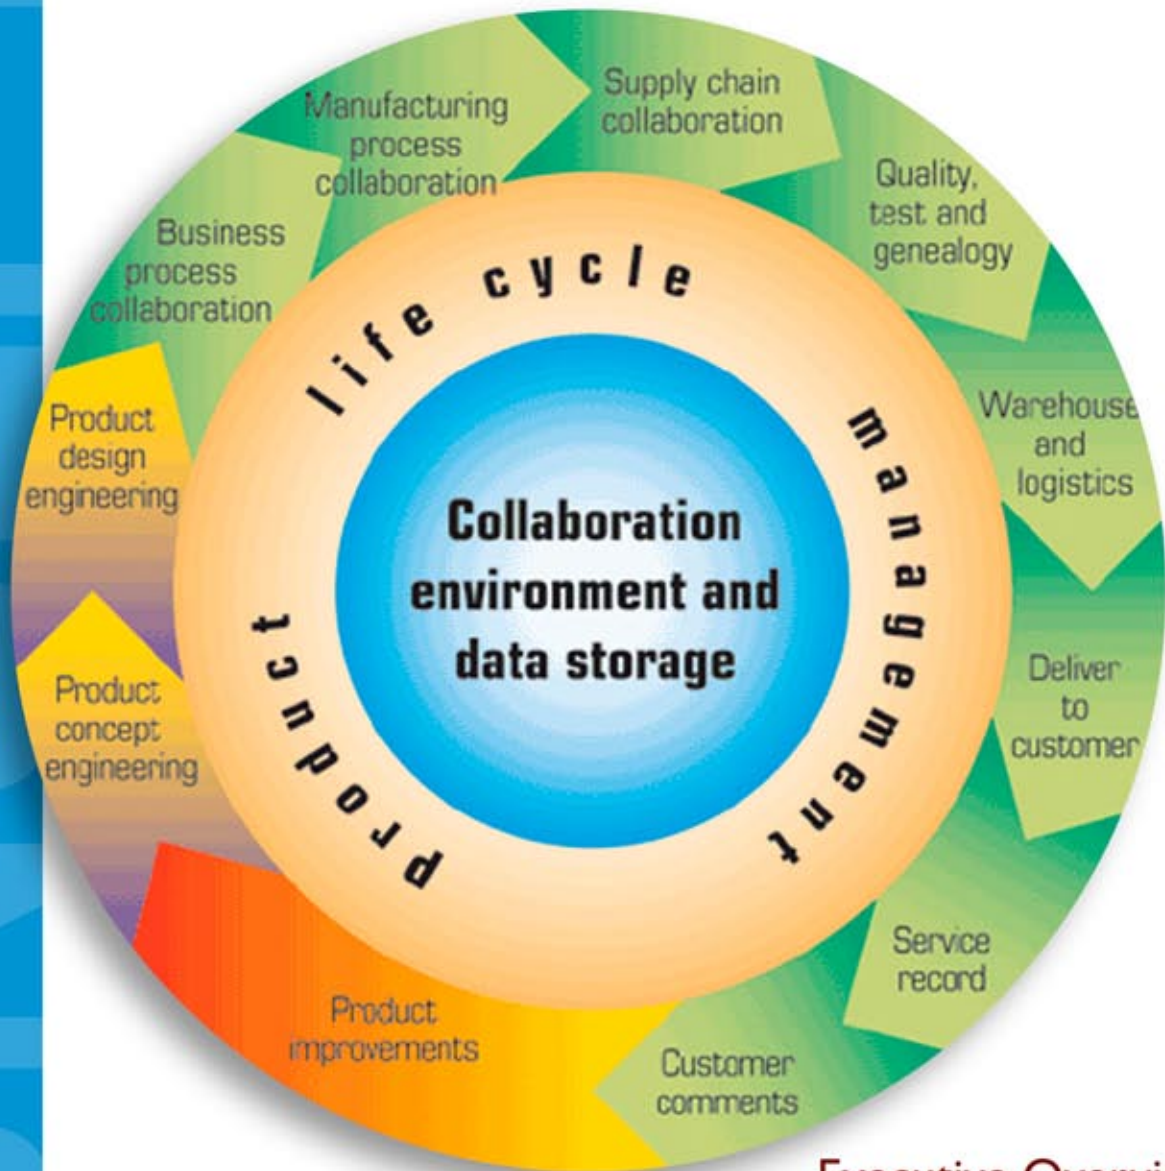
Collaboration environment and data storage

product life cycle management

Product concept engineering

Product design engineering

Business process collaboration

Manufacturing process collaboration

Supply chain collaboration

Quality, test and genealogy

Warehouse and logistics

Deliver to customer

Service record

Customer comments

Product improvements

Executive Overvi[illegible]